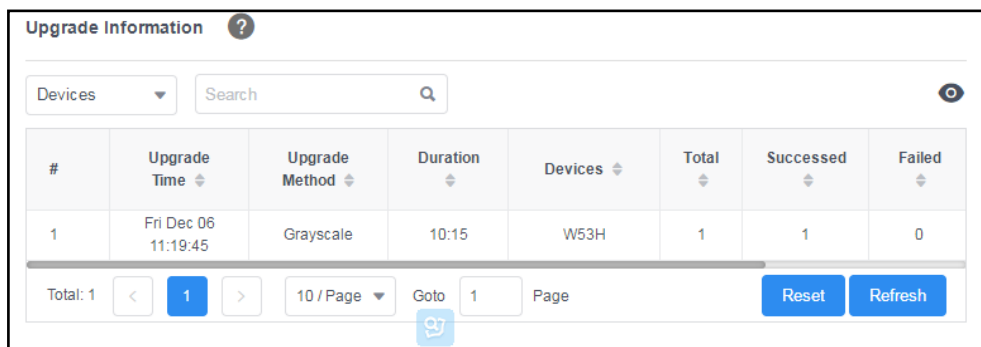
Upgrade Information ?

Devices

Search

| # | Upgrade Time | Upgrade Method | Duration | Devices | Total | Successed | Failed |
|---|---|---|---|---|---|---|---|
| 1 | Fri Dec 06 11:19:45 | Grayscale | 10:15 | W53H | 1 | 1 | 0 |

Total: 1 < 1 > 10 / Page Goto 1 Page Reset Refresh